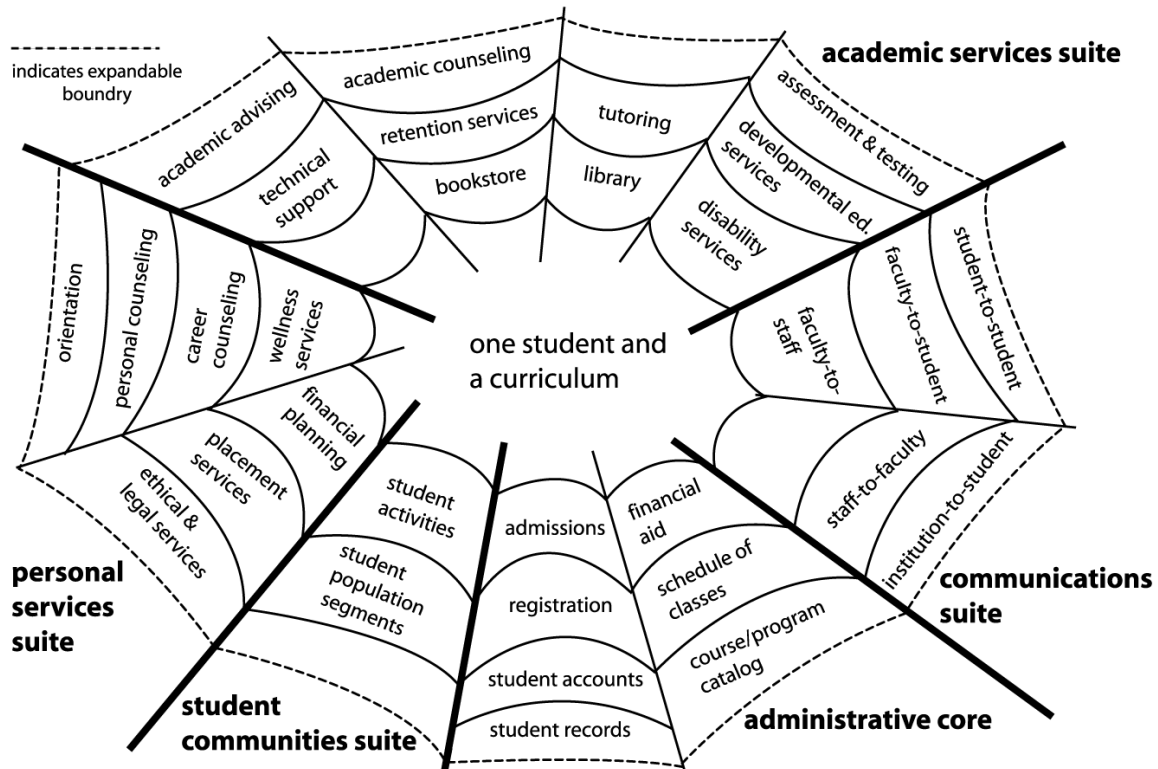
indicates expandable boundry

academic services suite

academic counseling
academic advising
retention services
tutoring
assessment & testing
developmental ed. services
technical support
bookstore
library
disability services

orientation
personal counseling
career counseling
wellness services
financial planning
placement services
ethical & legal services

personal services suite

one student and a curriculum

faculty-to-staff
faculty-to-student
student-to-student
staff-to-faculty
institution-to-student

communications suite

student activities
student population segments

student communities suite

admissions
registration
student accounts
student records
financial aid
schedule of classes
course/program catalog

administrative core